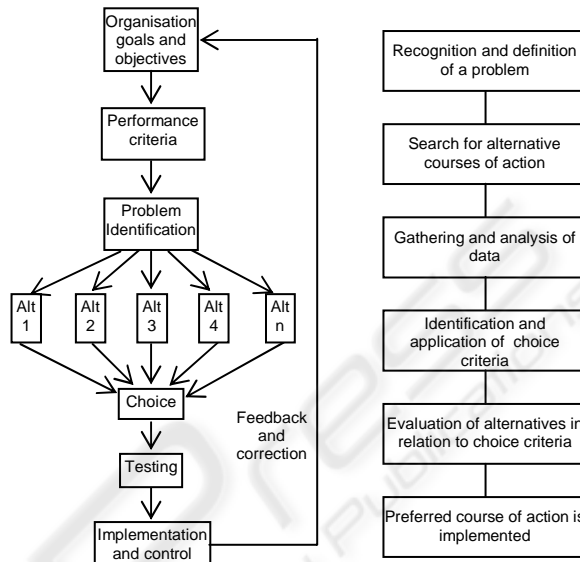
Organisation goals and objectives

Performance criteria

Problem Identification

Alt 1

Alt 2

Alt 3

Alt 4

Alt n

Choice

Testing

Implementation and control

Feedback and correction

Recognition and definition of a problem

Search for alternative courses of action

Gathering and analysis of data

Identification and application of choice criteria

Evaluation of alternatives in relation to choice criteria

Preferred course of action is implemented